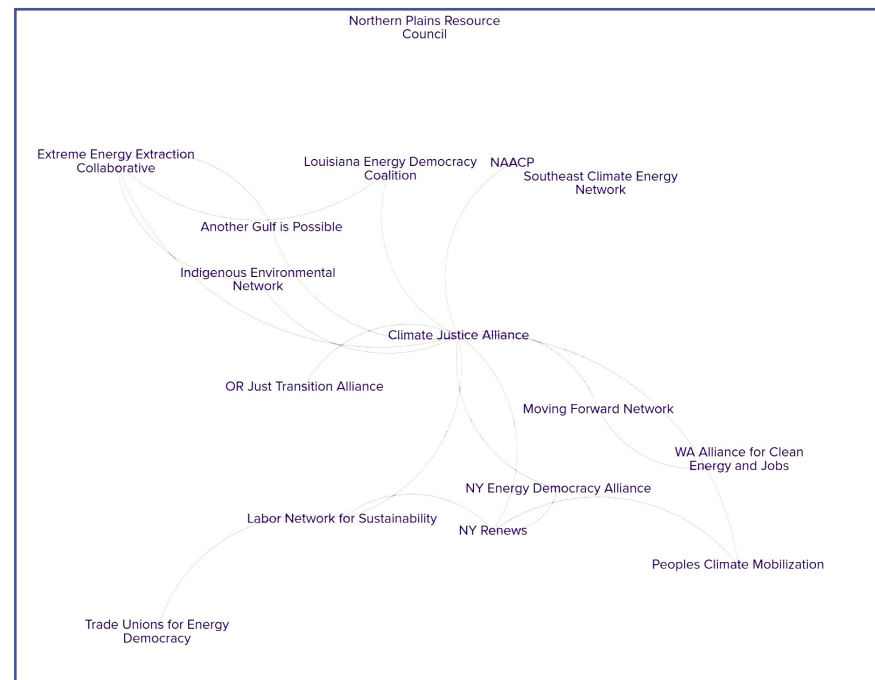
Northern Plains Resource Council

Extreme Energy Extraction Collaborative

Louisiana Energy Democracy Coalition

NAACP

Southeast Climate Energy Network

Another Gulf is Possible

Indigenous Environmental Network

Climate Justice Alliance

OR Just Transition Alliance

Moving Forward Network

WA Alliance for Clean Energy and Jobs

NY Energy Democracy Alliance

Labor Network for Sustainability

NY Renews

Peoples Climate Mobilization

Trade Unions for Energy Democracy